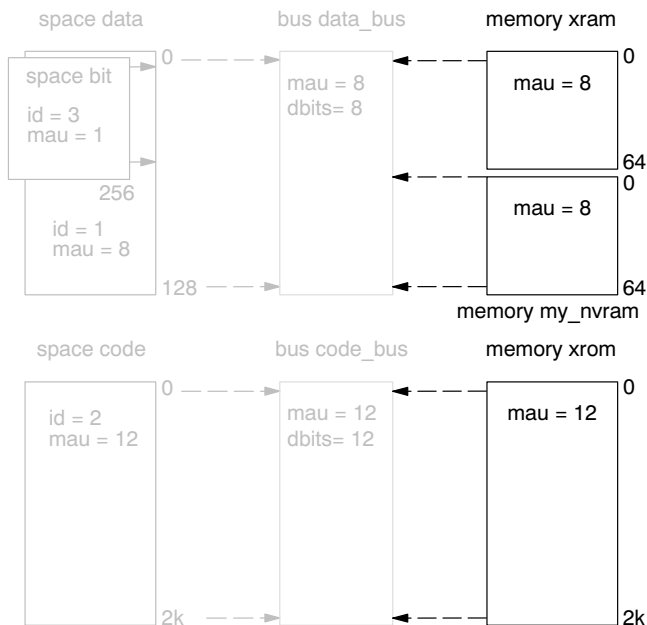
space data

bus data_bus

memory xram

space bit

id = 3
mau = 1

0

mau = 8
dbits= 8

0

mau = 8

64
0

256

id = 1
mau = 8

mau = 8

128

64

memory my_nvram

space code

bus code_bus

memory xrom

0

0

id = 2
mau = 12

mau = 12
dbits= 12

mau = 12

2k

2k